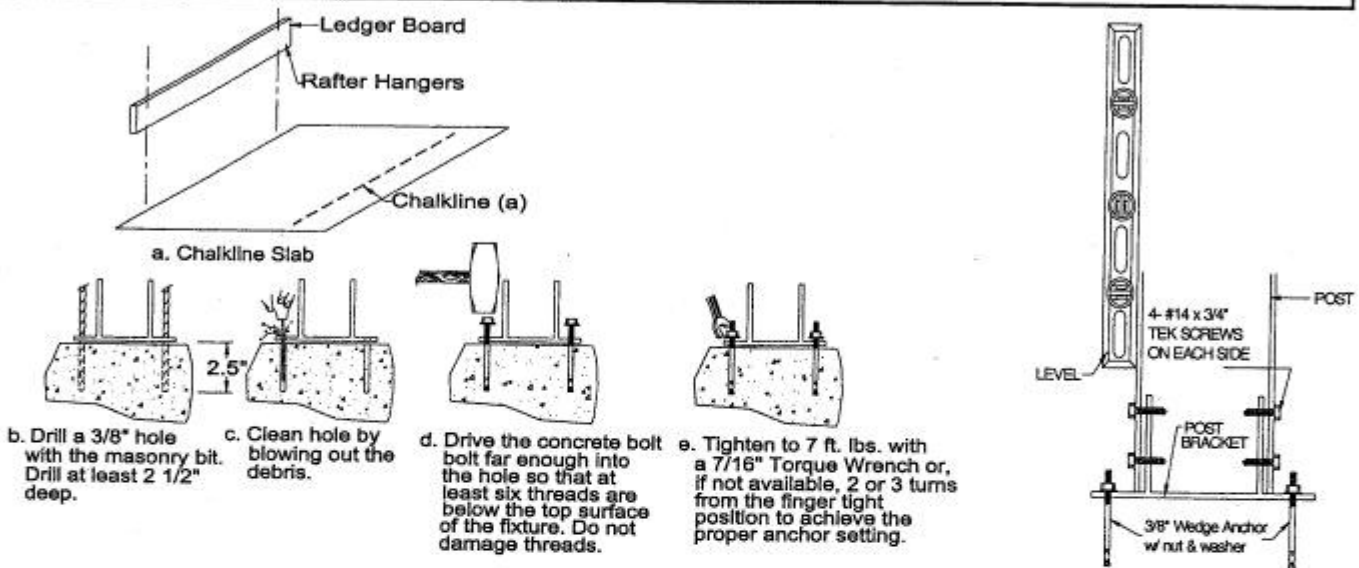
Ledger Board

Rafter Hangers

Chalkline (a)

a. Chalkline Slab

2.5"

b. Drill a 3/8" hole with the masonry bit. Drill at least 2 1/2" deep.

c. Clean hole by blowing out the debris.

d. Drive the concrete bolt bolt far enough into the hole so that at least six threads are below the top surface of the fixture. Do not damage threads.

e. Tighten to 7 ft. lbs. with a 7/16" Torque Wrench or, if not available, 2 or 3 turns from the finger tight position to achieve the proper anchor setting.

POST

4- #14 x 3/4" TEK SCREWS ON EACH SIDE

LEVEL

POST BRACKET

3/8" Wedge Anchor w/ nut & washer